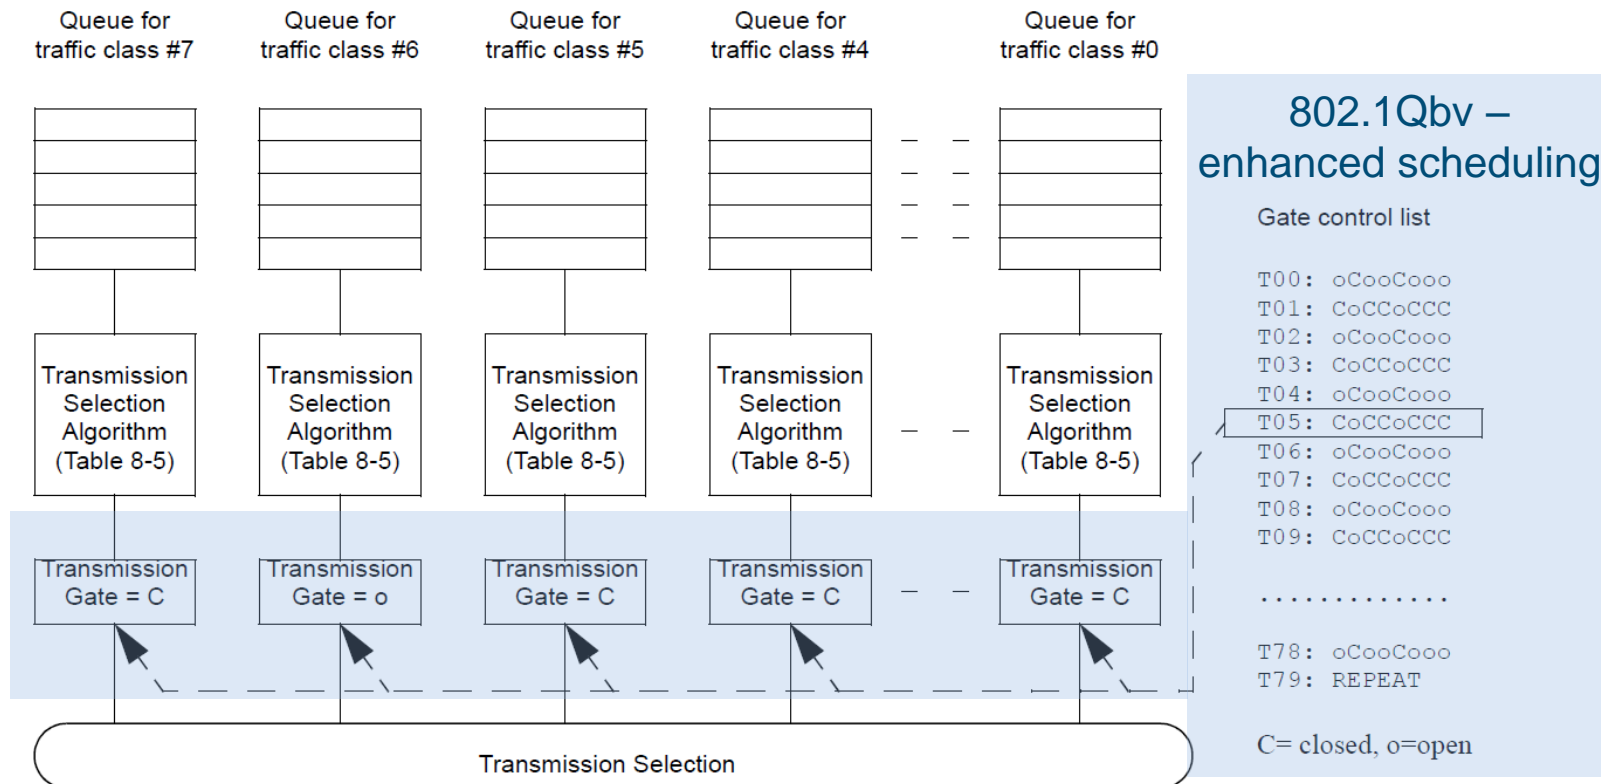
Queue for traffic class #7

Queue for traffic class #6

Queue for traffic class #5

Queue for traffic class #4

Queue for traffic class #0

802.1Qbv – enhanced scheduling

Gate control list

T00: oCooCooo
T01: CoCCoCCC
T02: oCooCooo
T03: CoCCoCCC
T04: oCooCooo
T05: CoCCoCCC
T06: oCooCooo
T07: CoCCoCCC
T08: oCooCooo
T09: CoCCoCCC

.............

T78: oCooCooo
T79: REPEAT

C= closed, o=open

Transmission Selection Algorithm (Table 8-5)

Transmission Selection Algorithm (Table 8-5)

Transmission Selection Algorithm (Table 8-5)

Transmission Selection Algorithm (Table 8-5)

Transmission Selection Algorithm (Table 8-5)

Transmission Gate = C

Transmission Gate = o

Transmission Gate = C

Transmission Gate = C

Transmission Gate = C

Transmission Selection